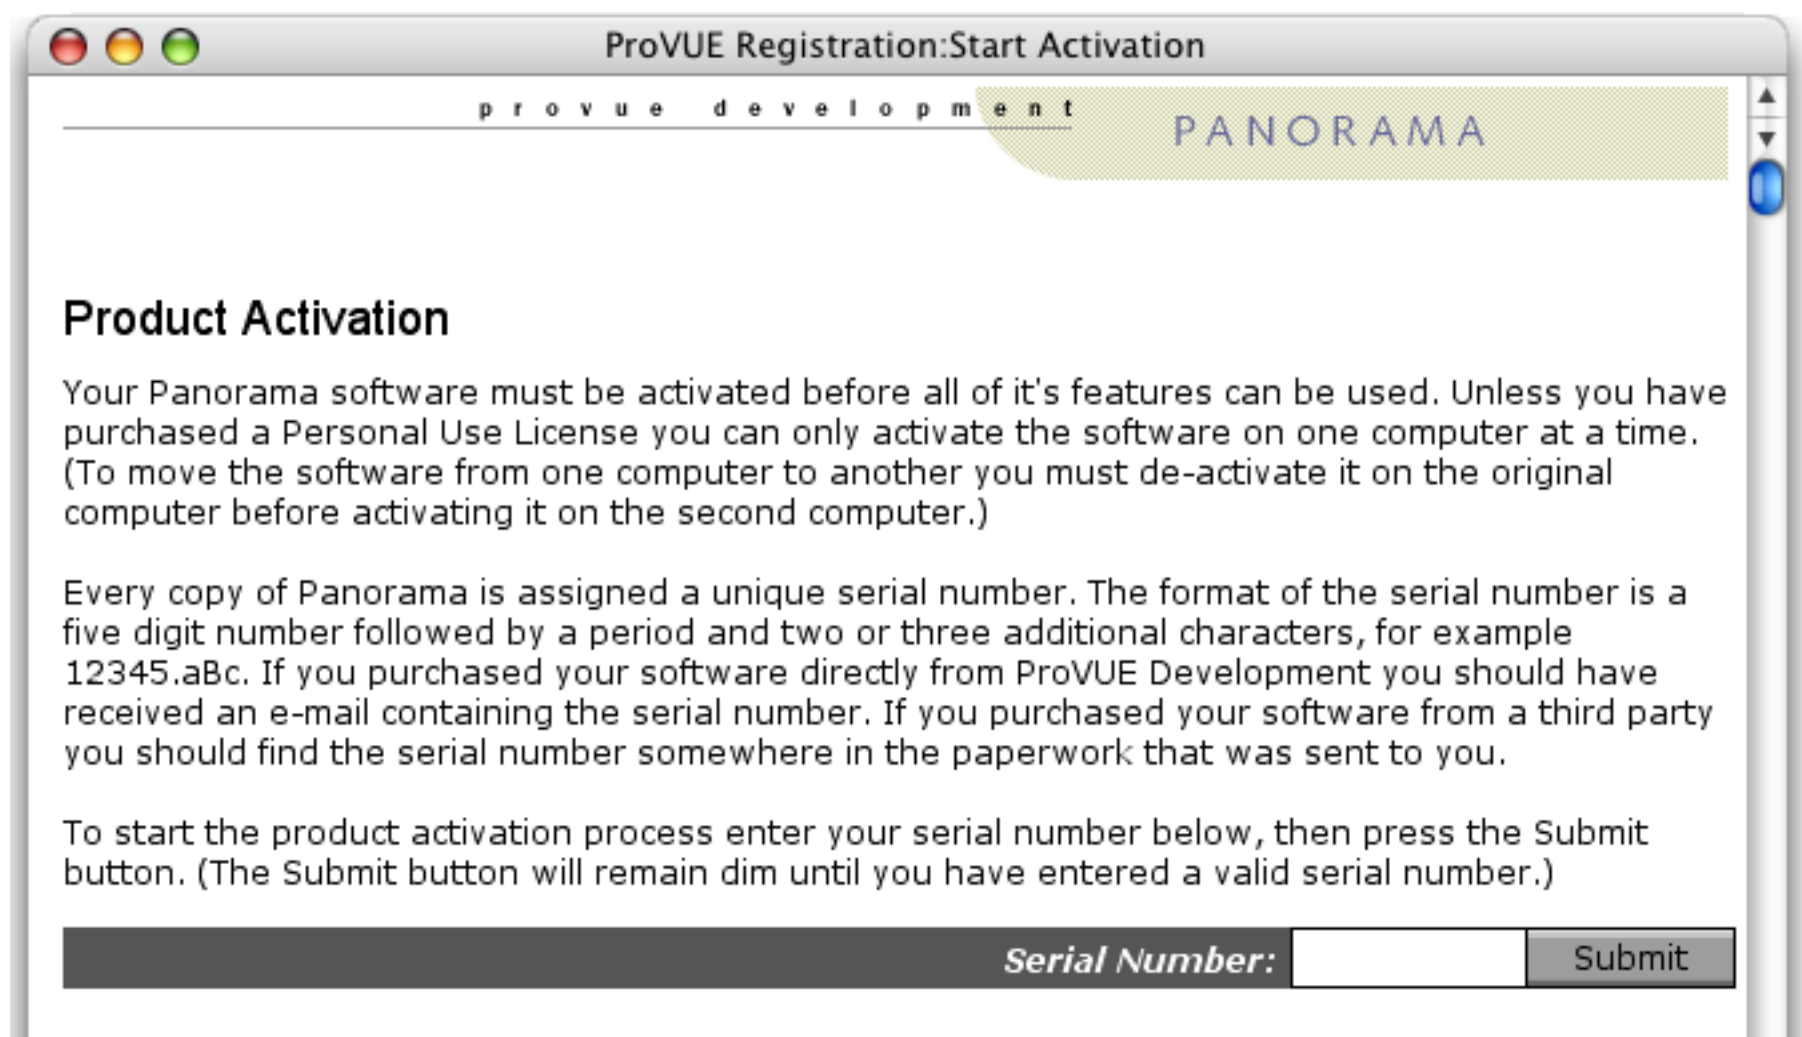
ProVUE Registration:Start Activation

provue development

PANORAMA

Product Activation

Your Panorama software must be activated before all of it's features can be used. Unless you have purchased a Personal Use License you can only activate the software on one computer at a time. (To move the software from one computer to another you must de-activate it on the original computer before activating it on the second computer.)

Every copy of Panorama is assigned a unique serial number. The format of the serial number is a five digit number followed by a period and two or three additional characters, for example 12345.aBc. If you purchased your software directly from ProVUE Development you should have received an e-mail containing the serial number. If you purchased your software from a third party you should find the serial number somewhere in the paperwork that was sent to you.

To start the product activation process enter your serial number below, then press the Submit button. (The Submit button will remain dim until you have entered a valid serial number.)

Serial Number: Submit